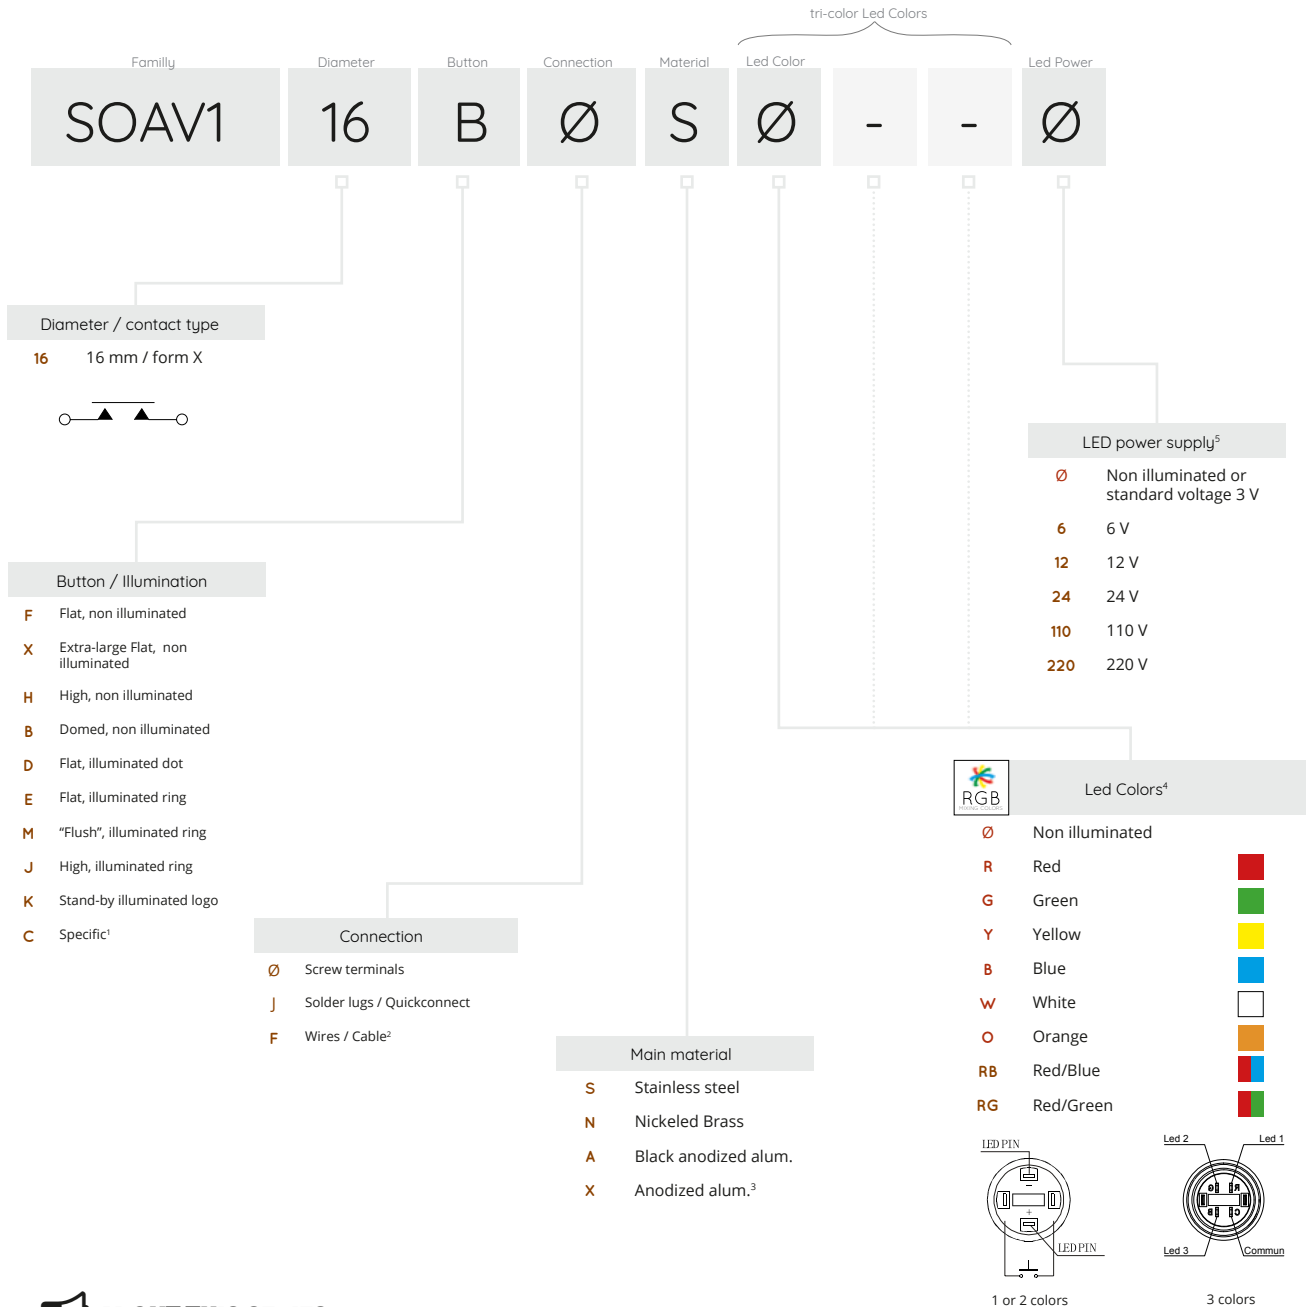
tri-color Led Colors

Familly SOAV1

Diameter 16

Button B

Connection Ø

Material S

Led Color Ø

-

-

Led Power Ø

Diameter / contact type

16 16 mm / form X

LED power supply$^5$

Ø Non illuminated or standard voltage 3 V

6 6 V

12 12 V

24 24 V

110 110 V

220 220 V

Button / Illumination

F Flat, non illuminated

X Extra-large Flat, non illuminated

H High, non illuminated

B Domed, non illuminated

D Flat, illuminated dot

E Flat, illuminated ring

M "Flush", illuminated ring

J High, illuminated ring

K Stand-by illuminated logo

C Specific$^1$

RGB

Led Colors$^4$

Ø Non illuminated

R Red

G Green

Y Yellow

B Blue

W White

O Orange

RB Red/Blue

RG Red/Green

Connection

Ø Screw terminals

J Solder lugs / Quickconnect

F Wires / Cable$^2$

Main material

S Stainless steel

N Nickeled Brass

A Black anodized alum.

X Anodized alum.$^3$

LED PIN

LED PIN

1 or 2 colors

Led 2

Led 1

Led 3

Commun

3 colors